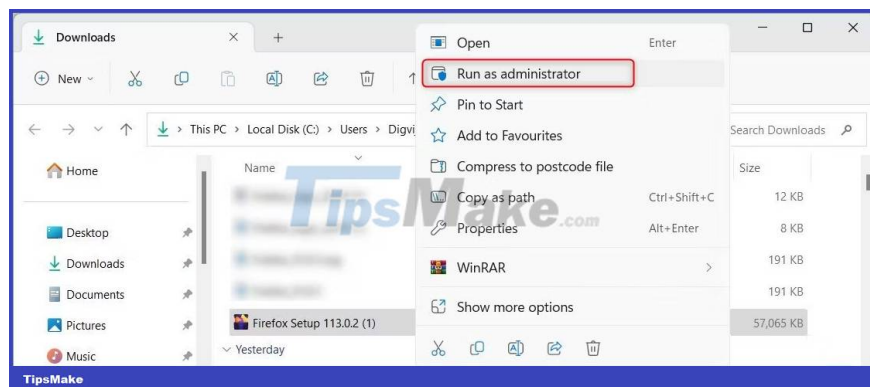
Downloads

New

This PC > Local Disk (C:) > Users > Digvi

Search Downloads

Home

Desktop

Downloads

Documents

Pictures

Music

Name

Firefox Setup 113.0.2 (1)

Yesterday

Size

12 KB

8 KB

191 KB

191 KB

57,065 KB

Open Enter

Run as administrator

Pin to Start

Add to Favourites

Compress to postcode file

Copy as path Ctrl+Shift+C

Properties Alt+Enter

WinRAR

Show more options

TipsMake.com

TipsMake